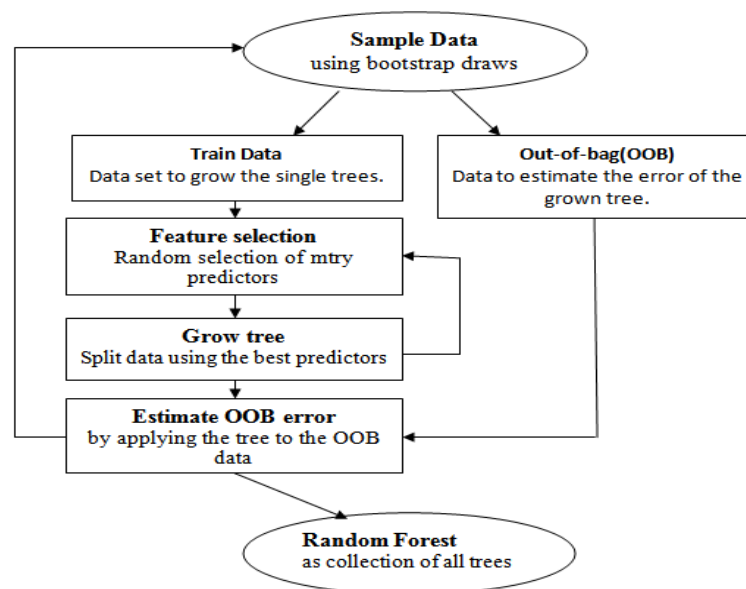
Sample Data
using bootstrap draws

Train Data
Data set to grow the single trees.

Out-of-bag(OOB)
Data to estimate the error of the grown tree.

Feature selection
Random selection of mtry predictors

Grow tree
Split data using the best predictors

Estimate OOB error
by applying the tree to the OOB data

Random Forest
as collection of all trees